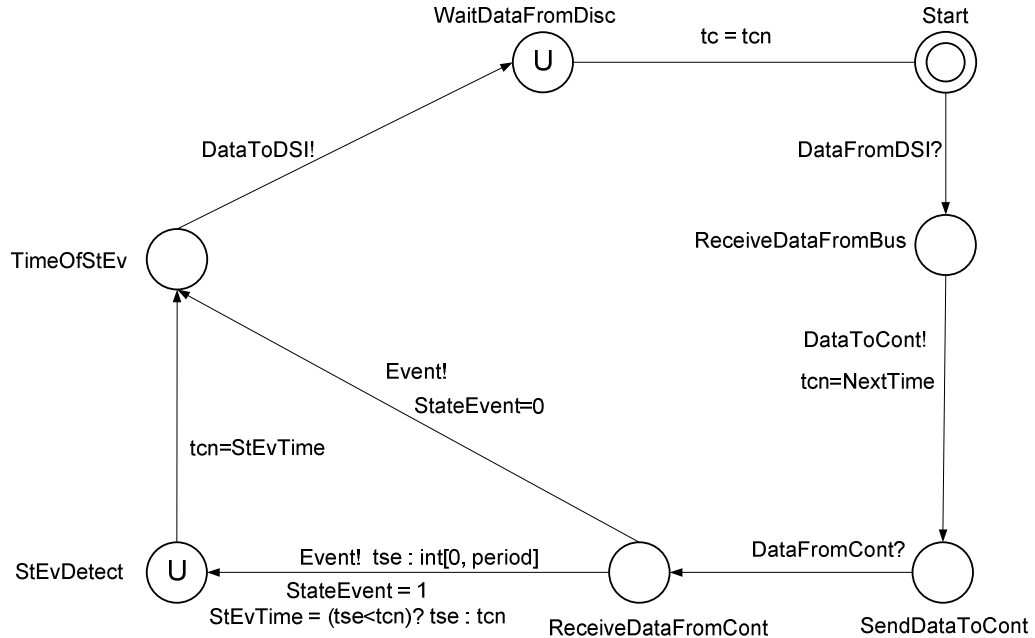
WaitDataFromDisc

U

tc = tcn

Start

DataToDSI!

DataFromDSI?

TimeOfStEv

ReceiveDataFromBus

DataToCont!

tcn=NextTime

Event!

StateEvent=0

tcn=StEvTime

StEvDetect

U

Event! tse : int[0, period]

StateEvent = 1

StEvTime = (tse<tcn)? tse : tcn

DataFromCont?

ReceiveDataFromCont

SendDataToCont